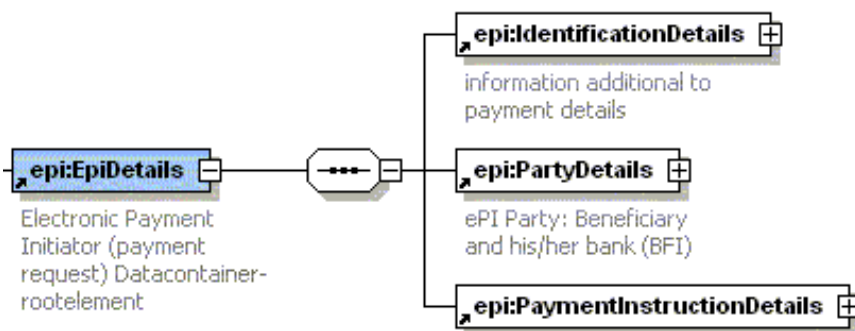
epi:EpiDetails

Electronic Payment Initiator (payment request) Datacontainer-rootelement

epi:IdentificationDetails

information additional to payment details

epi:PartyDetails

ePI Party: Beneficiary and his/her bank (BFI)

epi:PaymentInstructionDetails